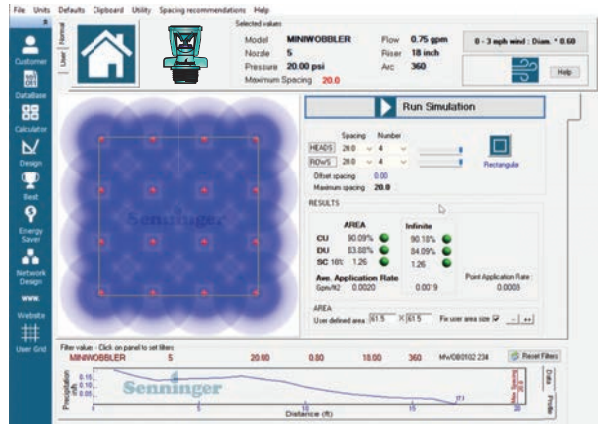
File Units Defaults Clipboard Utility Spacing recommendations Help

Customer
Database
Calculator
Design
Best
Energy Saver
Network Design
www
Website
User Grid

User Normal

Selected values
Model MINIWOBBLER
Nozzle 5
Pressure 20.00 psi
Maximum Spacing 20.0
Flow 0.75 gpm
Riser 18 inch
Arc 360

0 - 3 mph wind : Diam. * 0.60

Help

Run Simulation

Senninger

Spacing Number
HEADS 28.0 4
ROWS 28.0 4
Offset spacing 0.00
Maximum spacing 20.0

Rectangular

RESULTS

AREA
CU 80.09%
DU 83.88%
SC 16ft: 1.26
Ave. Application Rate
Gpm/ft2 0.0020

Infinite
90.18%
84.09%
1.26
0.00 9

Point Application Rate :
0.0008

AREA
User defined area 61.5 X 61.5 Fix user area size

Filter value - Click on panel to set filters
MINIWOBBLER 5 20.00 0.80 18.00 360 MWOB0102 234
Reset Filters

Precipitation
0.15
0.10
0.05
Senninger
0 5 10 15 20
Distance (ft)
Data
Profile